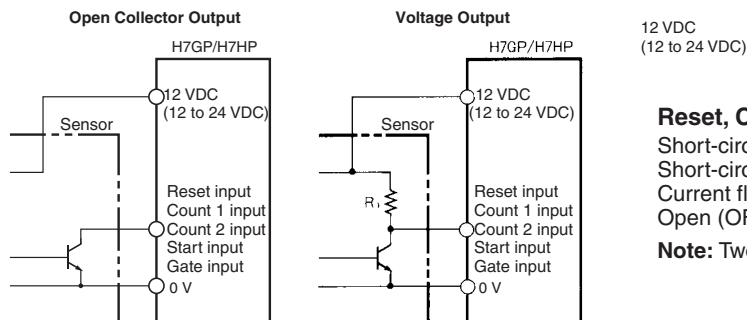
Open Collector Output

H7GP/H7HP

12 VDC (12 to 24 VDC)

Sensor

Reset input
Count 1 input
Count 2 input
Start input
Gate input

0 V

Voltage Output

H7GP/H7HP

12 VDC (12 to 24 VDC)

Sensor

$R_1$

Reset input
Count 1 input
Count 2 input
Start input
Gate input

0 V

12 VDC
(12 to 24 VDC)

Reset, C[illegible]

Short-circ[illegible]
Short-circ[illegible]
Current fl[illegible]
Open (OF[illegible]

Note: Two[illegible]